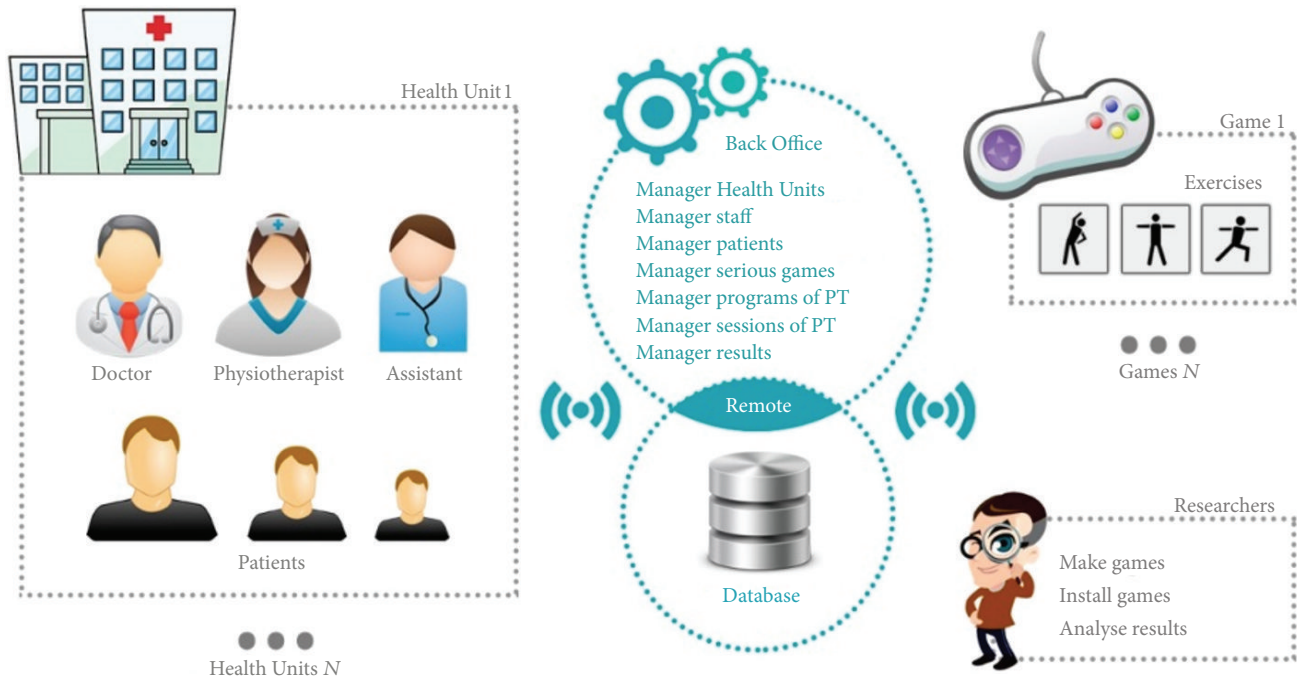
Health Unit 1

Doctor

Physiotherapist

Assistant

Patients

Health Units $N$

Back Office

Manager Health Units
Manager staff
Manager patients
Manager serious games
Manager programs of PT
Manager sessions of PT
Manager results

Remote

Database

Game 1

Exercises

Games $N$

Researchers

Make games
Install games
Analyse results